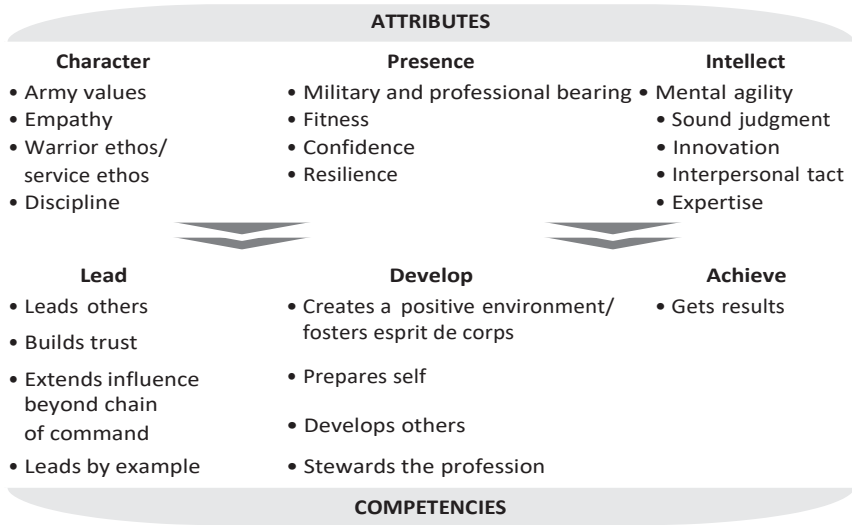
ATTRIBUTES

Character
• Army values
• Empathy
• Warrior ethos/ service ethos
• Discipline

Presence
• Military and professional bearing
• Fitness
• Confidence
• Resilience

Intellect
• Mental agility
• Sound judgment
• Innovation
• Interpersonal tact
• Expertise

Lead
• Leads others
• Builds trust
• Extends influence beyond chain of command
• Leads by example

Develop
• Creates a positive environment/ fosters esprit de corps
• Prepares self
• Develops others
• Stewards the profession

Achieve
• Gets results

COMPETENCIES